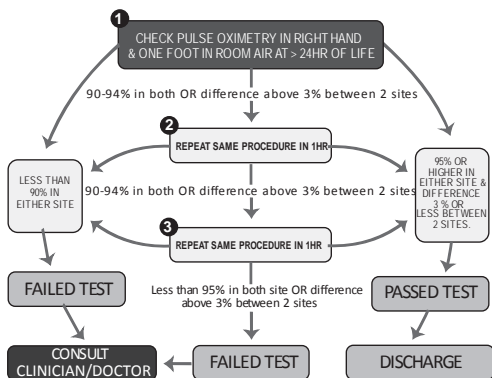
1

CHECK PULSE OXIMETRY IN RIGHT HAND & ONE FOOT IN ROOM AIR AT > 24HR OF LIFE

90-94% in both OR difference above 3% between 2 sites

2

REPEAT SAME PROCEDURE IN 1HR

LESS THAN 90% IN EITHER SITE

90-94% in both OR difference above 3% between 2 sites

95% OR HIGHER IN EITHER SITE & DIFFERENCE 3% OR LESS BETWEEN 2 SITES.

3

REPEAT SAME PROCEDURE IN 1HR

FAILED TEST

Less than 95% in both site OR difference above 3% between 2 sites

PASSED TEST

CONSULT CLINICIAN/DOCTOR

FAILED TEST

DISCHARGE